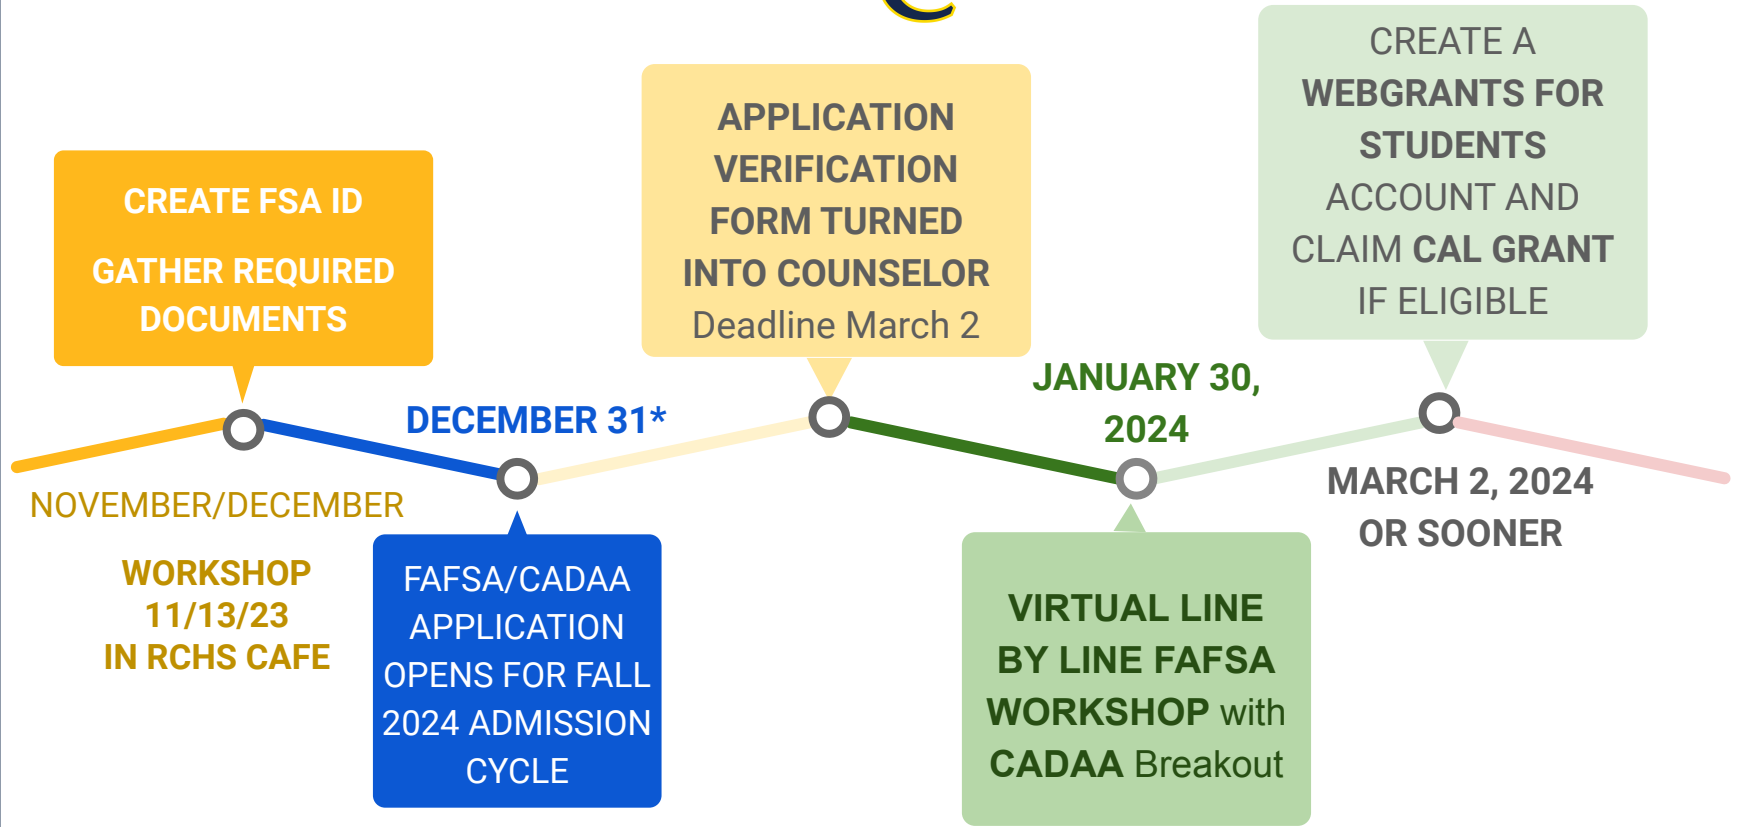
CREATE FSA ID

GATHER REQUIRED DOCUMENTS

NOVEMBER/DECEMBER

WORKSHOP 11/13/23 IN RCHS CAFE

DECEMBER 31*

FAFSA/CADAA APPLICATION OPENS FOR FALL 2024 ADMISSION CYCLE

APPLICATION VERIFICATION FORM TURNED INTO COUNSELOR Deadline March 2

JANUARY 30, 2024

VIRTUAL LINE BY LINE FAFSA WORKSHOP with CADAA Breakout

CREATE A WEBGRANTS FOR STUDENTS ACCOUNT AND CLAIM CAL GRANT IF ELIGIBLE

MARCH 2, 2024 OR SOONER